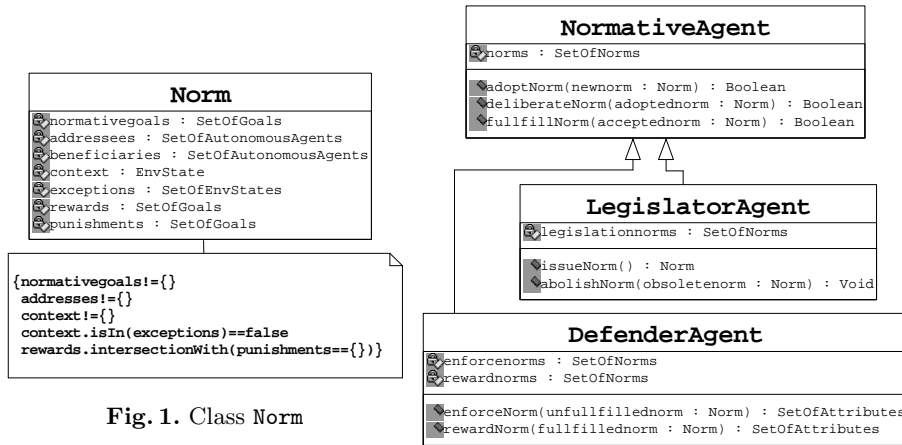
Norm

normativegoals : SetOfGoals
addressees : SetOfAutonomousAgents
beneficiaries : SetOfAutonomousAgents
context : EnvState
exceptions : SetOfEnvStates
rewards : SetOfGoals
punishments : SetOfGoals

{normativegoals!={}
addresses!={}
context!={}
context.isIn(exceptions)==false
rewards.intersectionWith(punishments=={})}

Fig. 1. Class Norm

NormativeAgent

norms : SetOfNorms

adoptNorm(newnorm : Norm) : Boolean
deliberateNorm(adoptednorm : Norm) : Boolean
fullfillNorm(acceptednorm : Norm) : Boolean

LegislatorAgent

legislationnorms : SetOfNorms

issueNorm() : Norm
abolishNorm(obsoletenorm : Norm) : Void

DefenderAgent

enforcenorms : SetOfNorms
rewardnorms : SetOfNorms

enforceNorm(unfullfillednorm : Norm) : SetOfAttributes
rewardNorm(fullfillednorm : Norm) : SetOfAttributes